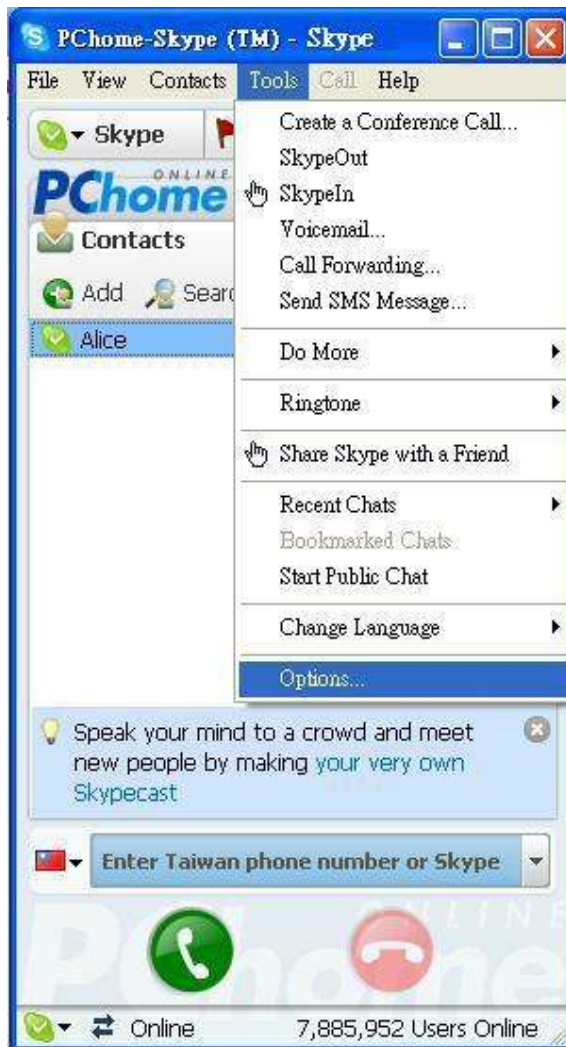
PChome-Skype (TM) - Skype

File View Contacts Tools Call Help

Skype

PChome ONLINE

Contacts

Add Searc

Alice

Create a Conference Call...
SkypeOut
SkypeIn
Voicemail...
Call Forwarding...
Send SMS Message...

Do More

Ringtone

Share Skype with a Friend

Recent Chats
Bookmarked Chats
Start Public Chat

Change Language

Options...

Speak your mind to a crowd and meet new people by making your very own Skypecast

Enter Taiwan phone number or Skype

Online 7,885,952 Users Online